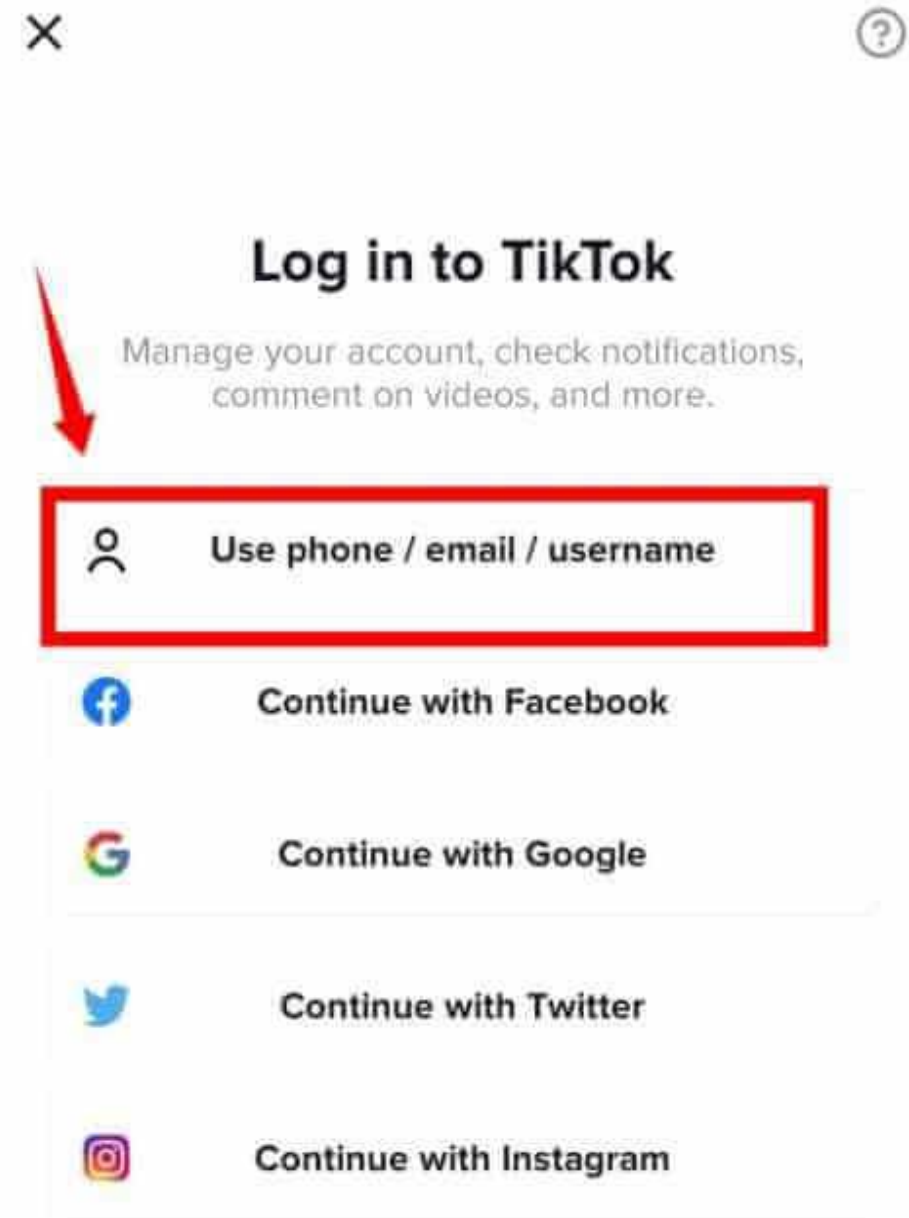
Log in to TikTok

Manage your account, check notifications, comment on videos, and more.

Use phone / email / username

Continue with Facebook

Continue with Google

Continue with Twitter

Continue with Instagram